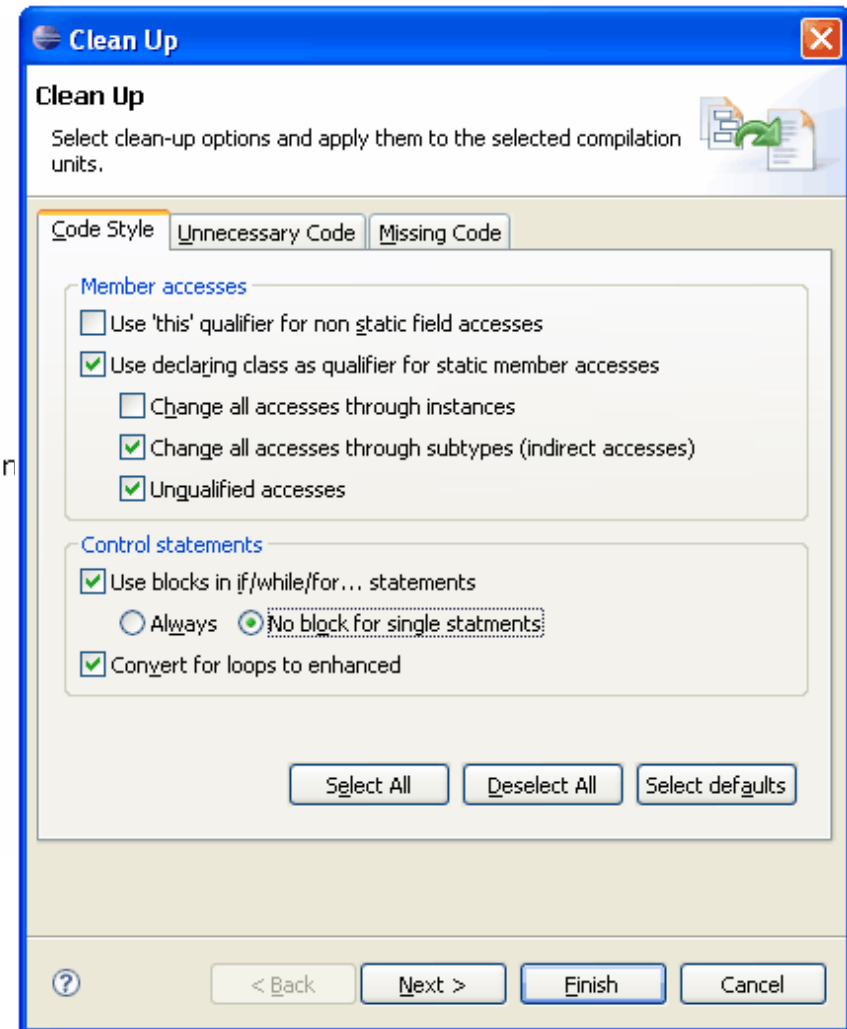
Clean Up

Clean Up

Select clean-up options and apply them to the selected compilation units.

Code Style | Unnecessary Code | Missing Code

Member accesses

Use 'this' qualifier for non static field accesses

Use declaring class as qualifier for static member accesses

Change all accesses through instances

Change all accesses through subtypes (indirect accesses)

Unqualified accesses

n

Control statements

Use blocks in if/while/for... statements

Always No block for single statments

Convert for loops to enhanced

Select All Deselect All Select defaults

?

< Back Next > Finish Cancel